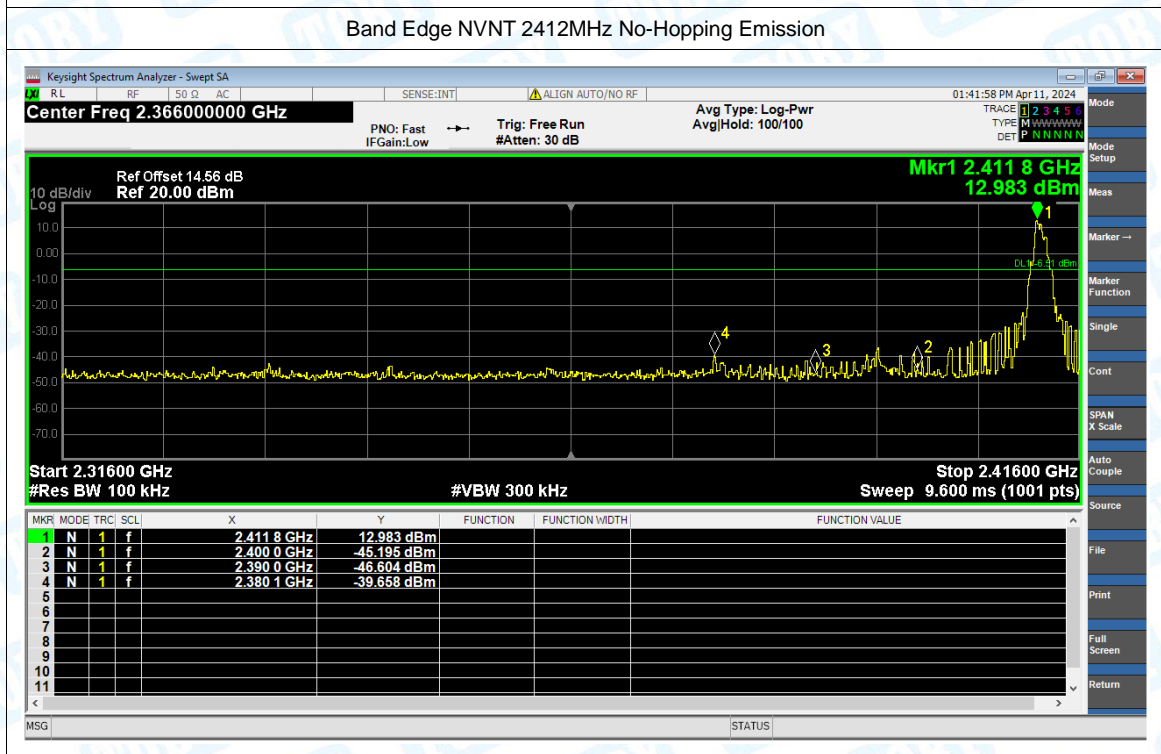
Band Edge NVNT 2412MHz No-Hopping Emission

Keysight Spectrum Analyzer - Swept SA

RL RF 50 Ω AC SENSE:INT ALIGN AUTO/NO RF 01:41:58 PM Apr 11, 2024

Center Freq 2.366000000 GHz

PNO: Fast IFGain:Low

Trig: Free Run #Atten: 30 dB

Avg Type: Log-Pwr Avg|Hold: 100/100

TRACE 1 2 3 4 5 6
TYPE M WWWWW
DET P N N N N N

Mode

Mode Setup

Meas

Marker →

Marker Function

Single

Cont

SPAN X Scale

Auto Couple

Source

File

Print

Full Screen

Return

Ref Offset 14.56 dB
10 dB/div Ref 20.00 dBm
Log

Mkr1 2.411 8 GHz
12.983 dBm

10.0
0.00
-10.0
-20.0
-30.0
-40.0
-50.0
-60.0
-70.0

DL1 -6.81 dBm

1
2
3
4

Start 2.31600 GHz
#Res BW 100 kHz
#VBW 300 kHz
Stop 2.41600 GHz
Sweep 9.600 ms (1001 pts)

| MKR | MODE | TRC | SCL | X | Y | FUNCTION | FUNCTION WIDTH | FUNCTION VALUE |
|---|---|---|---|---|---|---|---|---|
| 1 | N | 1 | f | 2.411 8 GHz | 12.983 dBm | | | |
| 2 | N | 1 | f | 2.400 0 GHz | -45.195 dBm | | | |
| 3 | N | 1 | f | 2.390 0 GHz | -46.604 dBm | | | |
| 4 | N | 1 | f | 2.380 1 GHz | -39.658 dBm | | | |
| 5 | | | | | | | | |
| 6 | | | | | | | | |
| 7 | | | | | | | | |
| 8 | | | | | | | | |
| 9 | | | | | | | | |
| 10 | | | | | | | | |
| 11 | | | | | | | | |

MSG STATUS